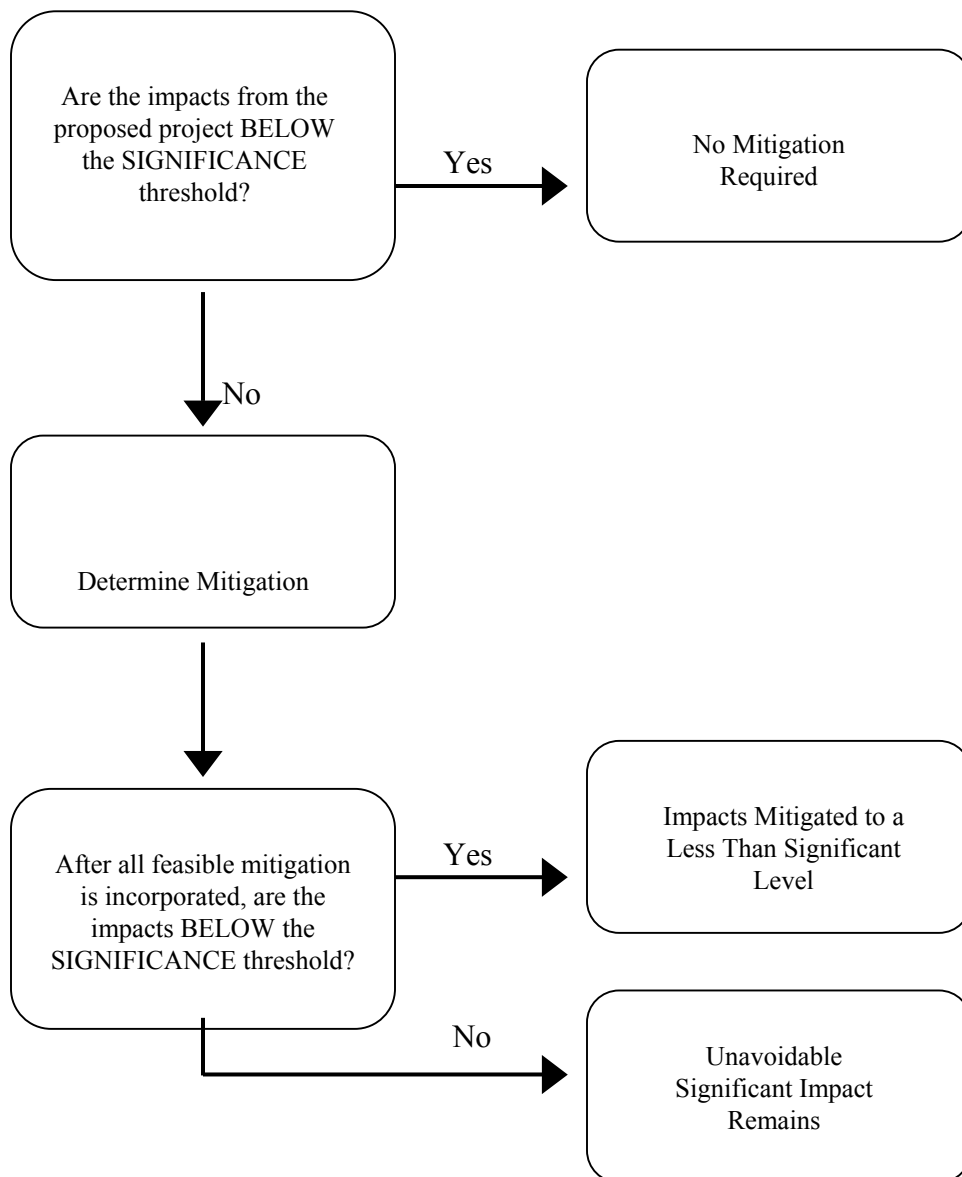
Are the impacts from the proposed project BELOW the SIGNIFICANCE threshold?

Yes

No Mitigation Required

No

Determine Mitigation

After all feasible mitigation is incorporated, are the impacts BELOW the SIGNIFICANCE threshold?

Yes

Impacts Mitigated to a Less Than Significant Level

No

Unavoidable Significant Impact Remains